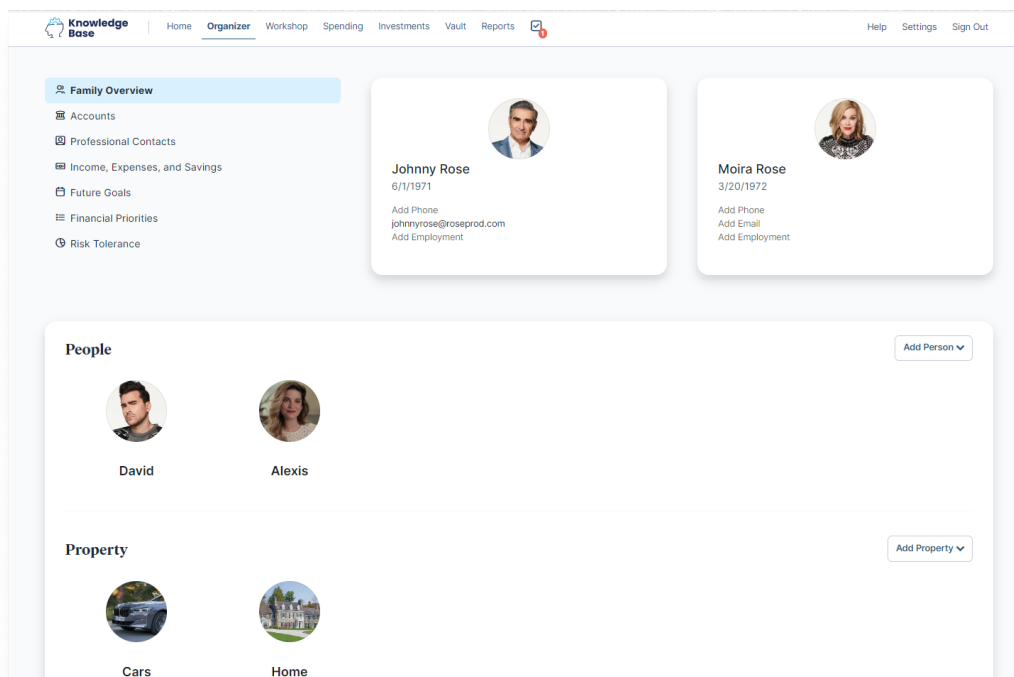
Knowledge Base

Home Organizer Workshop Spending Investments Vault Reports 1

Help Settings Sign Out

Family Overview
Accounts
Professional Contacts
Income, Expenses, and Savings
Future Goals
Financial Priorities
Risk Tolerance

Johnny Rose
6/1/1971
Add Phone
johnnyrose@roseprod.com
Add Employment

Moira Rose
3/20/1972
Add Phone
Add Email
Add Employment

People
Add Person

David
Alexis

Property
Add Property

Cars
Home